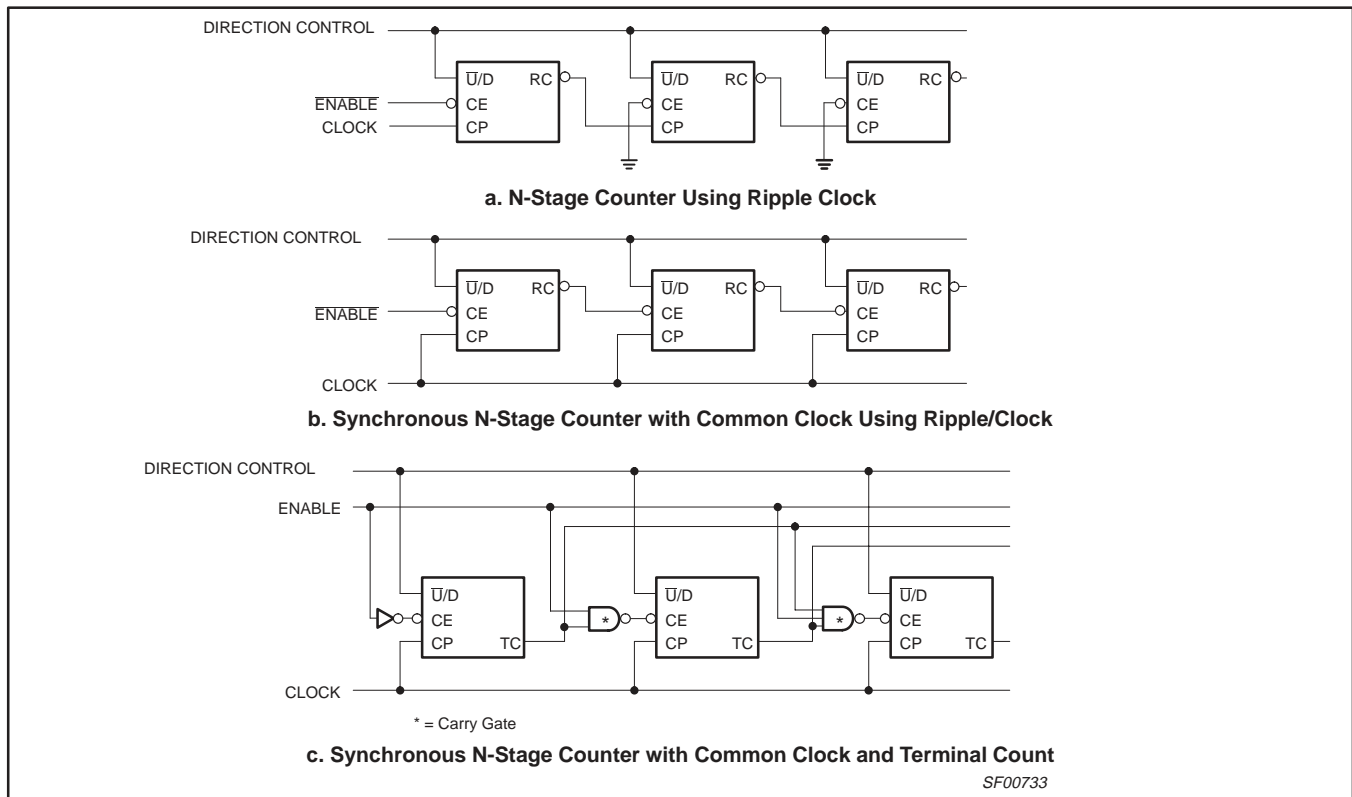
DIRECTION CONTROL

$\overline{\text{ENABLE}}$

CLOCK

$\overline{U}$/D RC
CE
CP

$\overline{U}$/D RC
CE
CP

$\overline{U}$/D RC
CE
CP

a. N-Stage Counter Using Ripple Clock

DIRECTION CONTROL

$\overline{\text{ENABLE}}$

CLOCK

$\overline{U}$/D RC
CE
CP

$\overline{U}$/D RC
CE
CP

$\overline{U}$/D RC
CE
CP

b. Synchronous N-Stage Counter with Common Clock Using Ripple/Clock

DIRECTION CONTROL

ENABLE

CLOCK

$\overline{U}$/D
CE
CP TC

*

$\overline{U}$/D
CE
CP TC

*

$\overline{U}$/D
CE
CP TC

* = Carry Gate

c. Synchronous N-Stage Counter with Common Clock and Terminal Count

SF00733